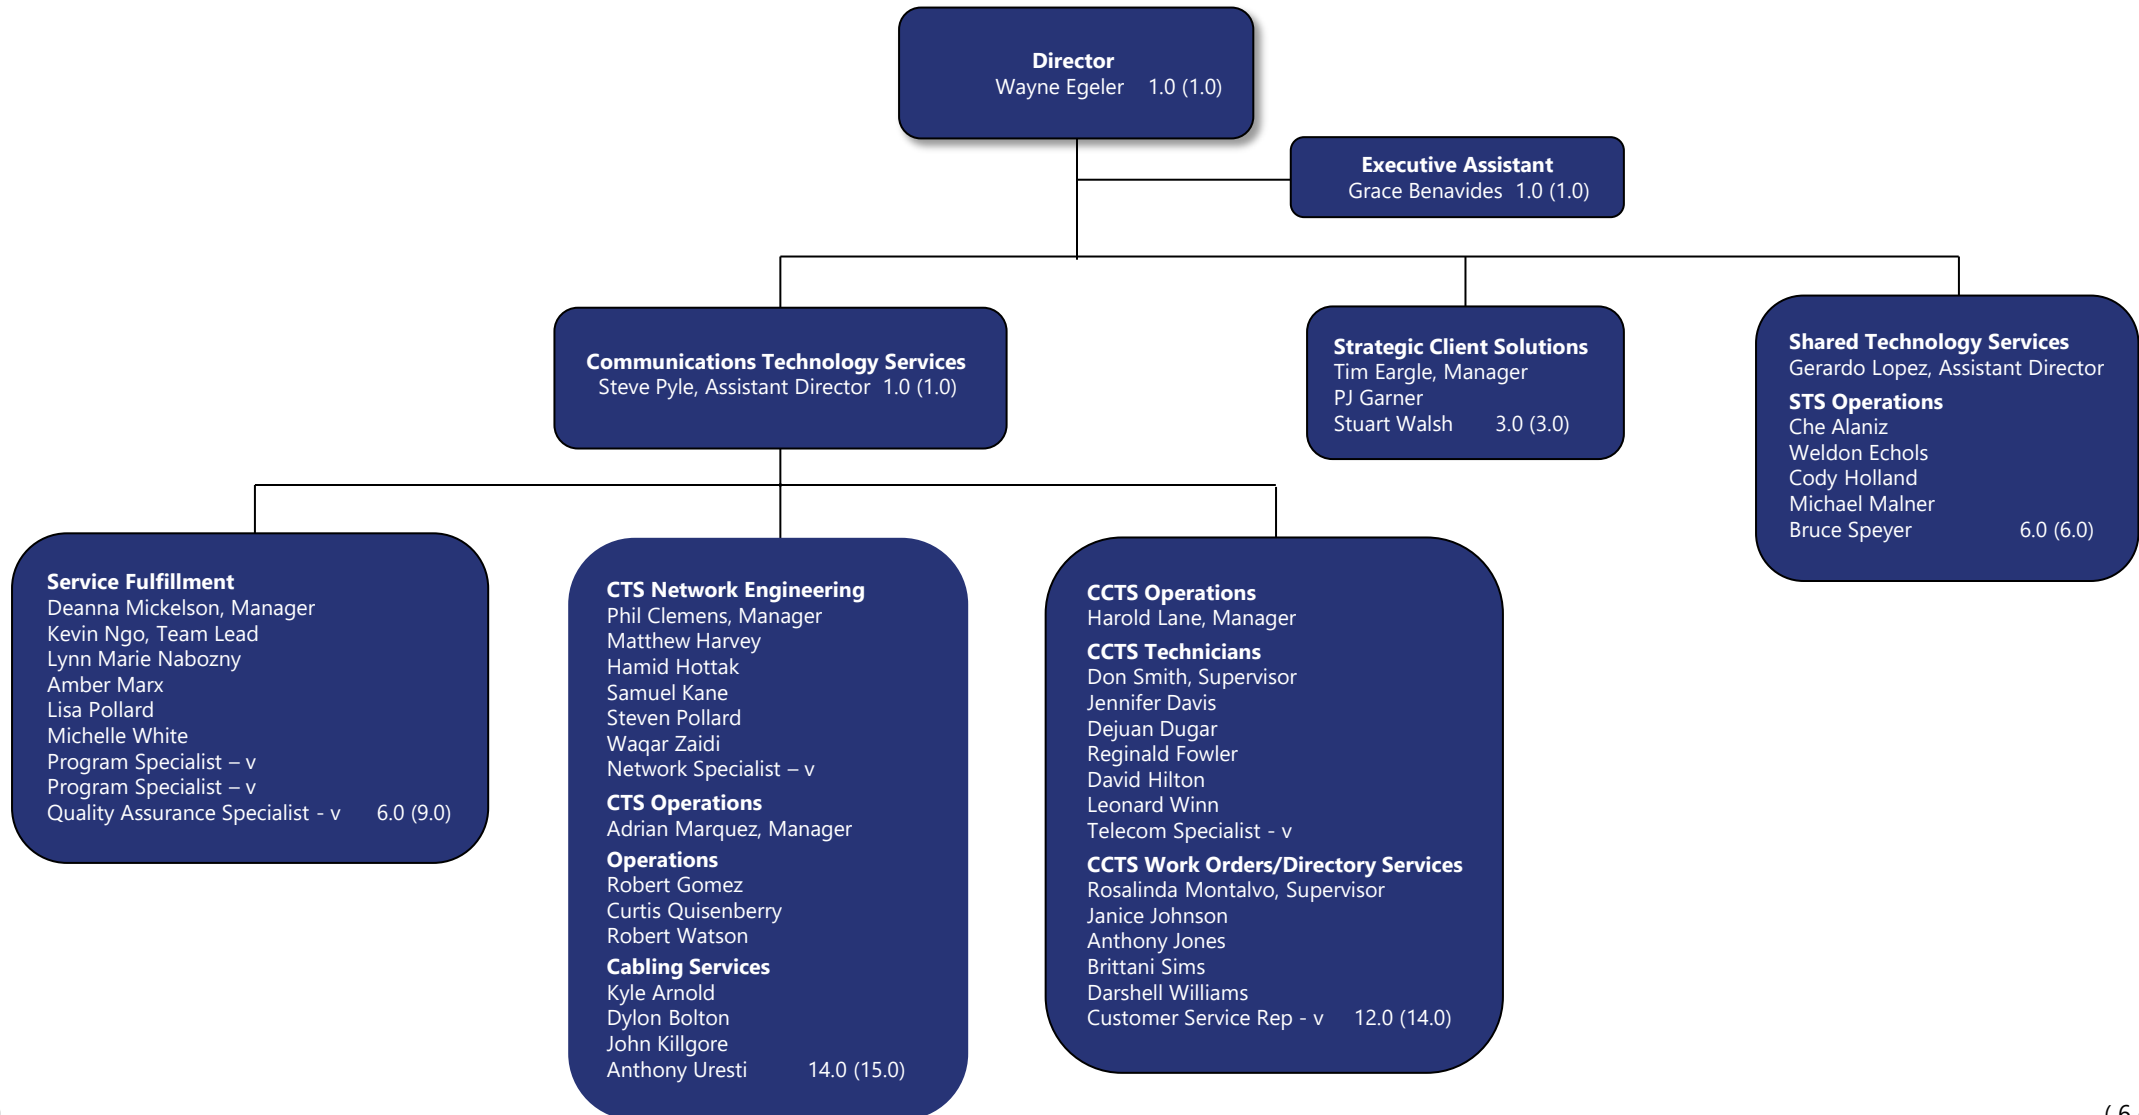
Director
Wayne Egeler 1.0 (1.0)

Executive Assistant
Grace Benavides 1.0 (1.0)

Communications Technology Services
Steve Pyle, Assistant Director 1.0 (1.0)

Strategic Client Solutions
Tim Eargle, Manager
PJ Garner
Stuart Walsh 3.0 (3.0)

Shared Technology Services
Gerardo Lopez, Assistant Director
STS Operations
Che Alaniz
Weldon Echols
Cody Holland
Michael Malner
Bruce Speyer 6.0 (6.0)

Service Fulfillment
Deanna Mickelson, Manager
Kevin Ngo, Team Lead
Lynn Marie Nabozny
Amber Marx
Lisa Pollard
Michelle White
Program Specialist – v
Program Specialist – v
Quality Assurance Specialist - v 6.0 (9.0)

CTS Network Engineering
Phil Clemens, Manager
Matthew Harvey
Hamid Hottak
Samuel Kane
Steven Pollard
Waqar Zaidi
Network Specialist – v
CTS Operations
Adrian Marquez, Manager
Operations
Robert Gomez
Curtis Quisenberry
Robert Watson
Cabling Services
Kyle Arnold
Dylon Bolton
John Killgore
Anthony Uresti 14.0 (15.0)

CCTS Operations
Harold Lane, Manager
CCTS Technicians
Don Smith, Supervisor
Jennifer Davis
Dejuan Dugar
Reginald Fowler
David Hilton
Leonard Winn
Telecom Specialist - v
CCTS Work Orders/Directory Services
Rosalinda Montalvo, Supervisor
Janice Johnson
Anthony Jones
Brittani Sims
Darshell Williams
Customer Service Rep - v 12.0 (14.0)

( 6